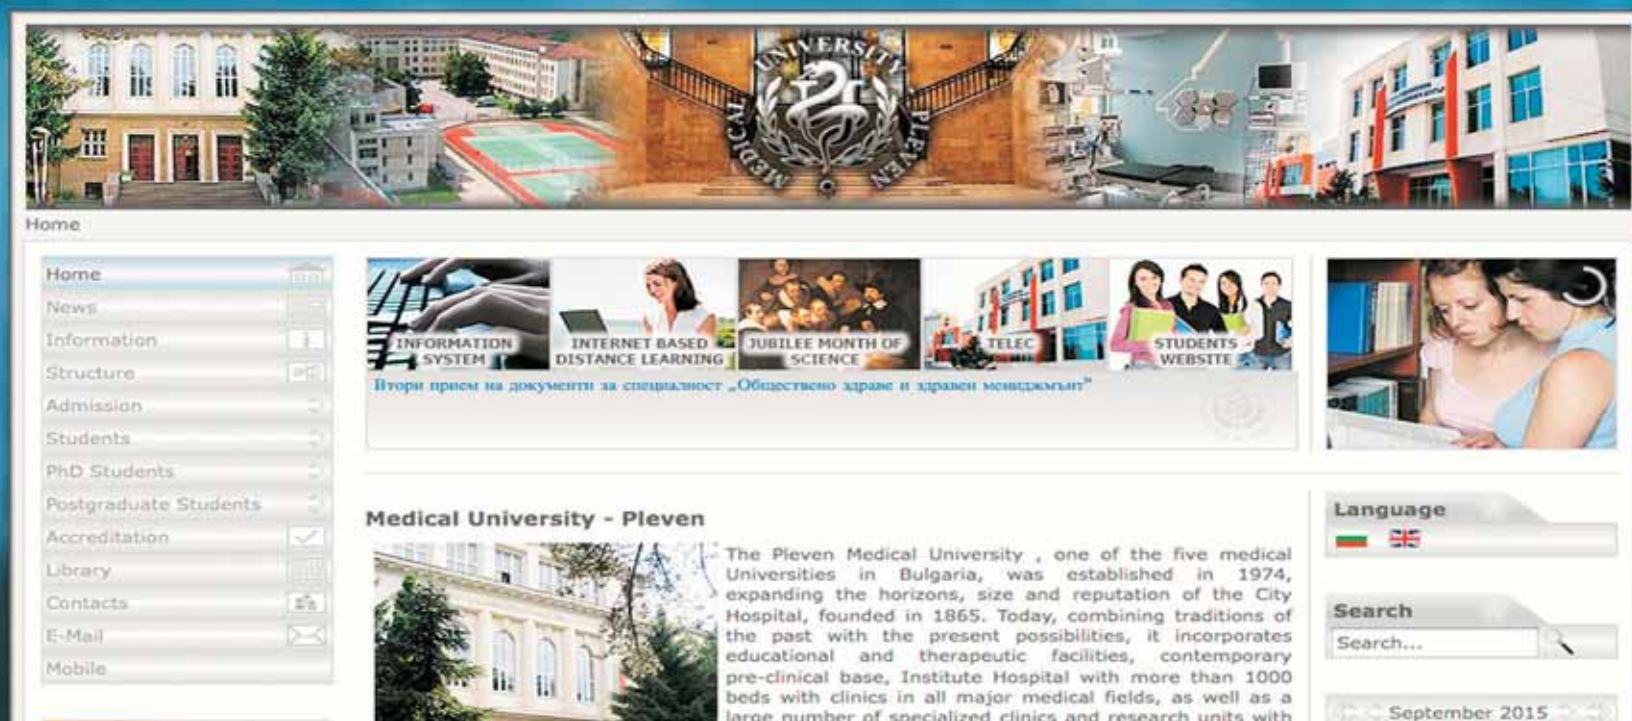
MEDICAL UNIVERSITY PLEVEN

Home

Home
News
Information
Structure
Admission
Students
PhD Students
Postgraduate Students
Accreditation
Library
Contacts
E-Mail
Mobile

INFORMATION SYSTEM
INTERNET BASED DISTANCE LEARNING
JUBILEE MONTH OF SCIENCE
TELEC
STUDENTS WEBSITE

Втори прием на документи за специалност „Обществено здраве и здравен мениджмънт"

Medical University - Pleven

The Pleven Medical University , one of the five medical Universities in Bulgaria, was established in 1974, expanding the horizons, size and reputation of the City Hospital, founded in 1865. Today, combining traditions of the past with the present possibilities, it incorporates educational and therapeutic facilities, contemporary pre-clinical base, Institute Hospital with more than 1000 beds with clinics in all major medical fields, as well as a large number of specialized clinics and research units with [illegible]

Language

Search
Search...

September 2015